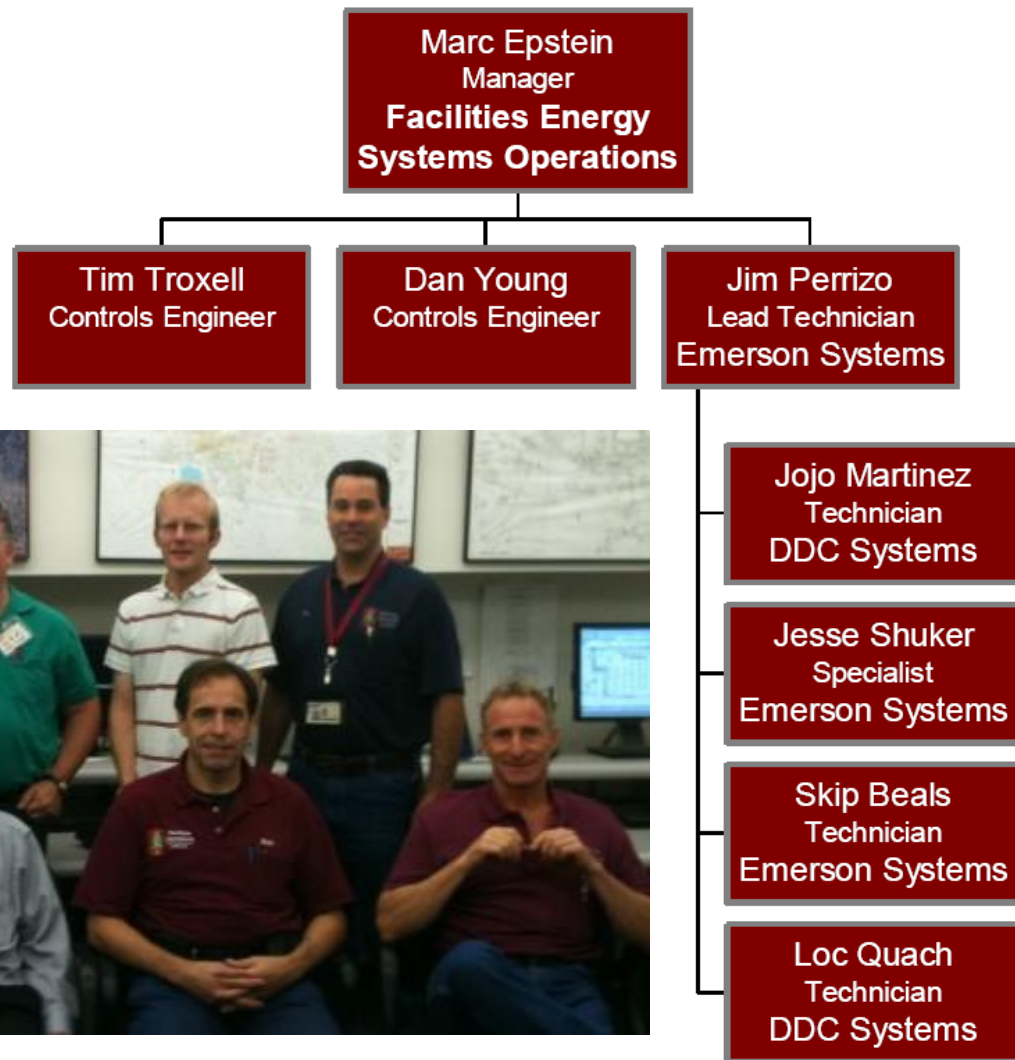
Marc Epstein
Manager
Facilities Energy Systems Operations

Tim Troxell
Controls Engineer

Dan Young
Controls Engineer

Jim Perrizo
Lead Technician
Emerson Systems

Jojo Martinez
Technician
DDC Systems

Jesse Shuker
Specialist
Emerson Systems

Skip Beals
Technician
Emerson Systems

Loc Quach
Technician
DDC Systems